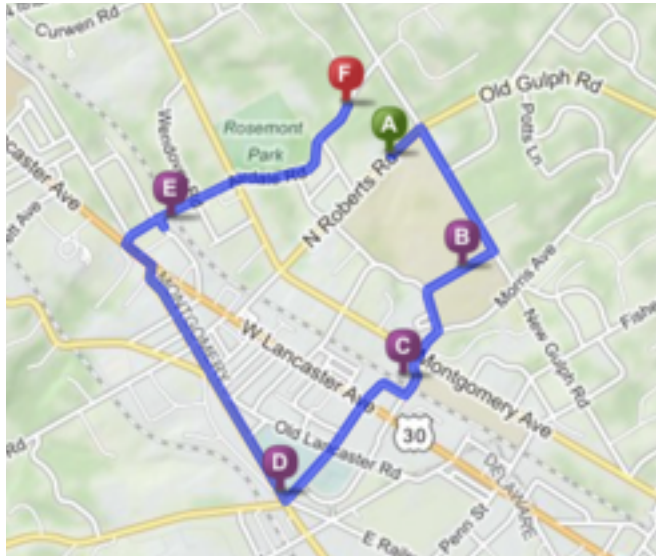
Curwen Rd
F
Old Gulph Rd
Rosemont Park
A
Potts Ln
Wendover
ncaster Ave
E
Airdale Rd
N Roberts Rd
B
ett Ave
Morris Ave
Fishe
MONTGOMERY
C
W Lancaster Ave
Montgomery Ave
New Gulph Rd
30
Old Lancaster Rd
Rd
D
DELAWARE
E Rail
Penn St